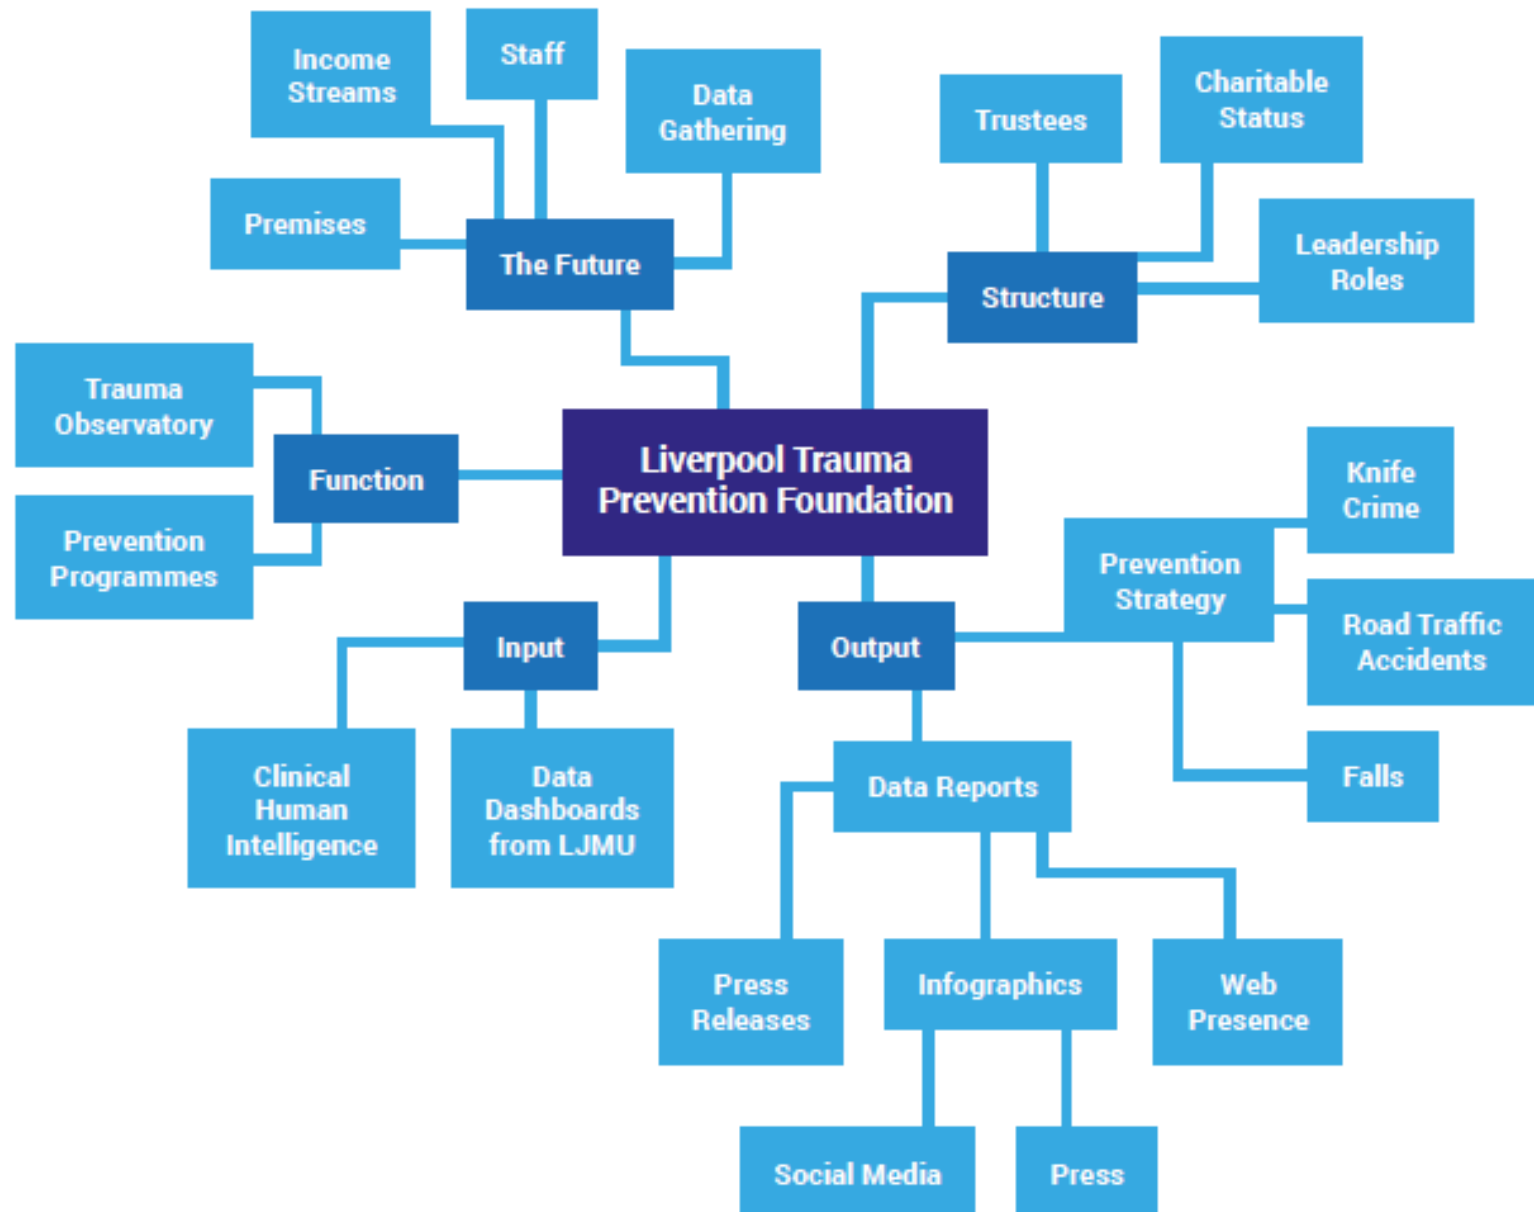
Liverpool Trauma Prevention Foundation

The Future

Income Streams

Staff

Data Gathering

Premises

Structure

Trustees

Charitable Status

Leadership Roles

Function

Trauma Observatory

Prevention Programmes

Input

Clinical Human Intelligence

Data Dashboards from LJMU

Output

Prevention Strategy

Knife Crime

Road Traffic Accidents

Falls

Data Reports

Press Releases

Infographics

Web Presence

Social Media

Press